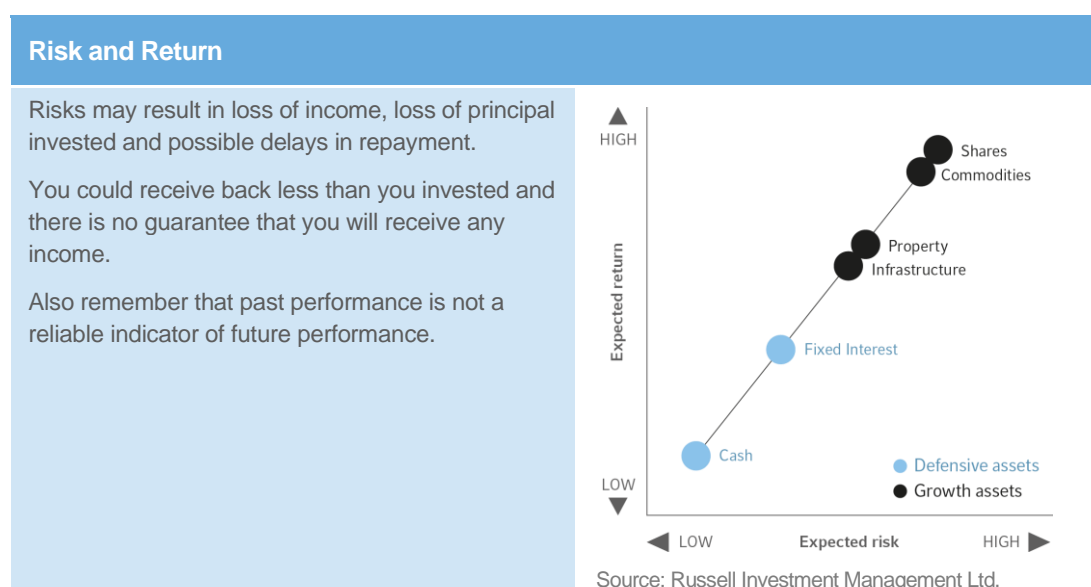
Risk and Return

Risks may result in loss of income, loss of principal invested and possible delays in repayment.

You could receive back less than you invested and there is no guarantee that you will receive any income.

Also remember that past performance is not a reliable indicator of future performance.

HIGH
Expected return
LOW
Shares
Commodities
Property
Infrastructure
Fixed Interest
Cash
Defensive assets
Growth assets
LOW
Expected risk
HIGH

Source: Russell Investment Management Ltd.